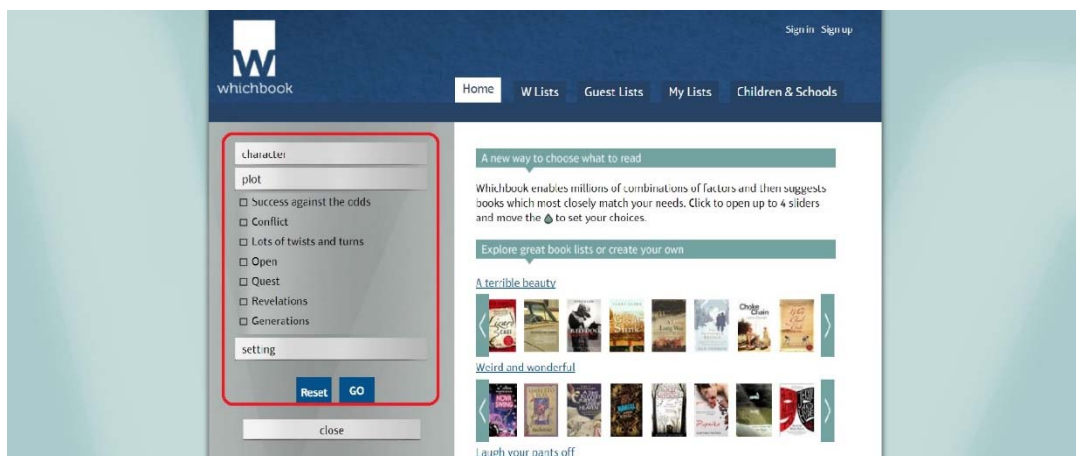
W
whichbook

Sign in Sign up

Home
W Lists
Guest Lists
My Lists
Children & Schools

character
plot
☐ Success against the odds
☐ Conflict
☐ Lots of twists and turns
☐ Open
☐ Quest
☐ Revelations
☐ Generations
setting

Reset
GO

close

A new way to choose what to read

Whichbook enables millions of combinations of factors and then suggests books which most closely match your needs. Click to open up to 4 sliders and move the to set your choices.

Explore great book lists or create your own

A terrible beauty

Choke Chain

Weird and wonderful

Laugh your pants off